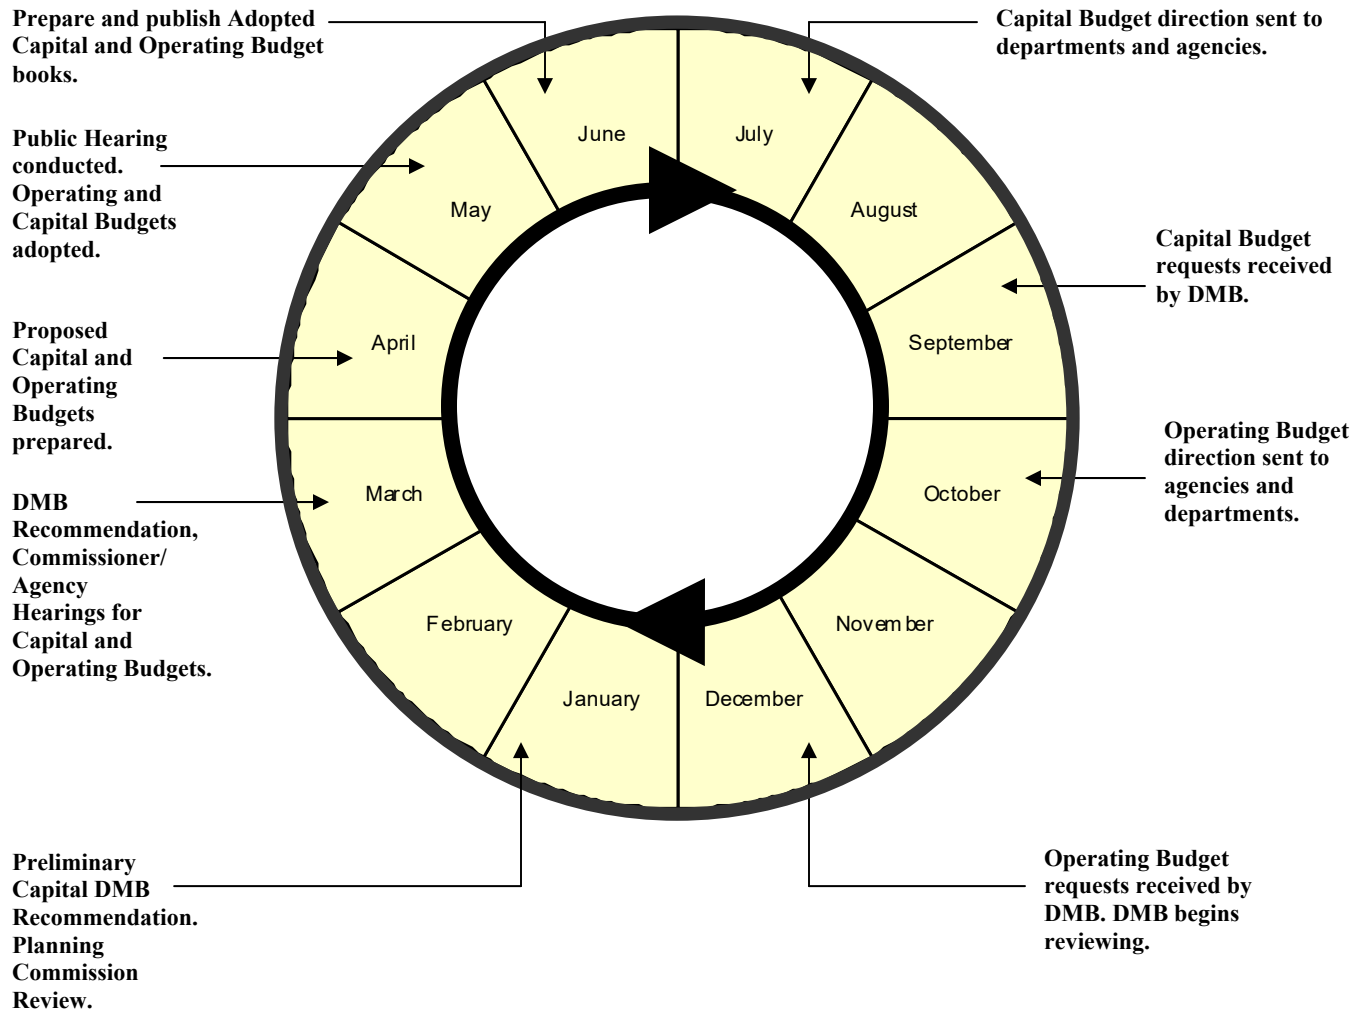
Prepare and publish Adopted Capital and Operating Budget books.

Capital Budget direction sent to departments and agencies.

Public Hearing conducted. Operating and Capital Budgets adopted.

June

July

May

August

Capital Budget requests received by DMB.

Proposed Capital and Operating Budgets prepared.

April

September

Operating Budget direction sent to agencies and departments.

DMB Recommendation, Commissioner/ Agency Hearings for Capital and Operating Budgets.

March

October

February

November

January

December

Preliminary Capital DMB Recommendation. Planning Commission Review.

Operating Budget requests received by DMB. DMB begins reviewing.